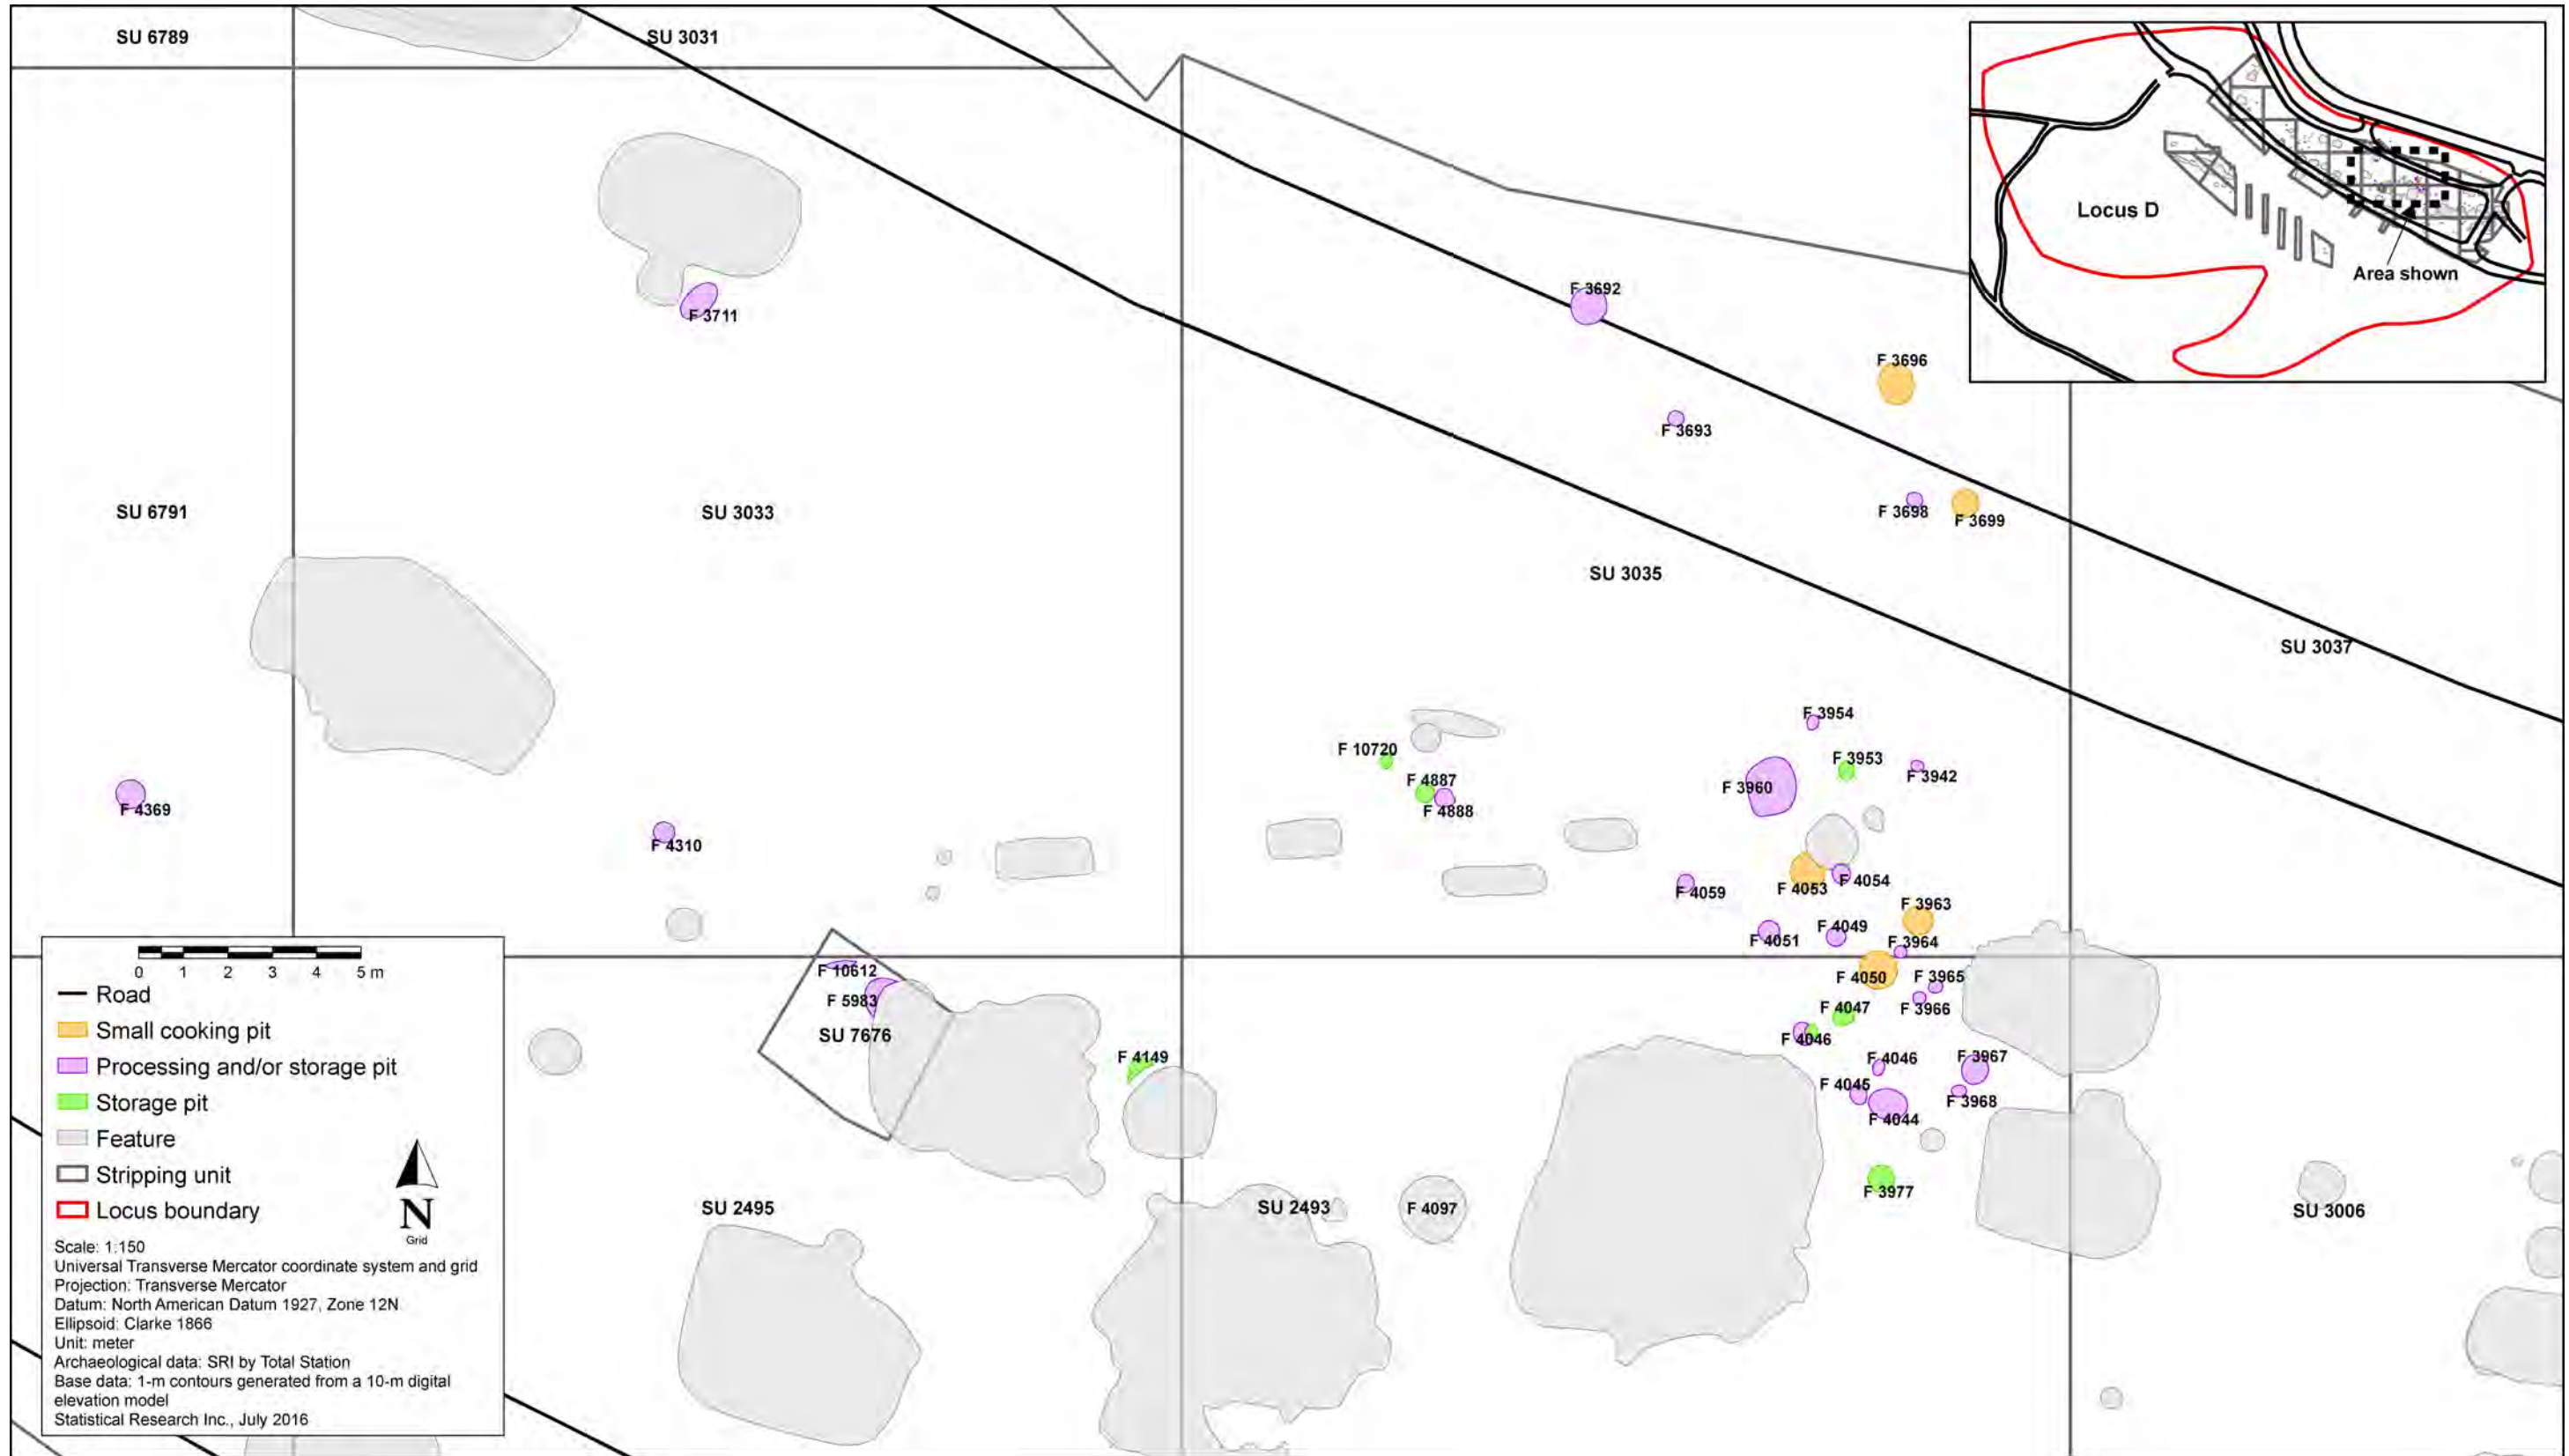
SU 6789
SU 3031
Locus D
Area shown
F 3711
F 3692
F 3696
F 3693
SU 6791
SU 3033
F 3698
F 3699
SU 3035
SU 3037
F 3954
F 10720
F 3953
F 3942
F 4887
F 3960
F 4888
F 4369
F 4310
F 4059
F 4053
F 4054
F 3963
F 4049
F 4051
F 3964
F 10612
F 4050
F 3965
F 5983
F 4047
F 3966
SU 7676
F 4046
F 4149
F 4046
F 3967
F 4045
F 3968
F 4044
F 3977
SU 2495
SU 2493
F 4097
SU 3006

0 1 2 3 4 5 m
Road
Small cooking pit
Processing and/or storage pit
Storage pit
Feature
Stripping unit
Locus boundary
N
Grid
Scale: 1:150
Universal Transverse Mercator coordinate system and grid
Projection: Transverse Mercator
Datum: North American Datum 1927, Zone 12N
Ellipsoid: Clarke 1866
Unit: meter
Archaeological data: SRI by Total Station
Base data: 1-m contours generated from a 10-m digital elevation model
Statistical Research Inc., July 2016